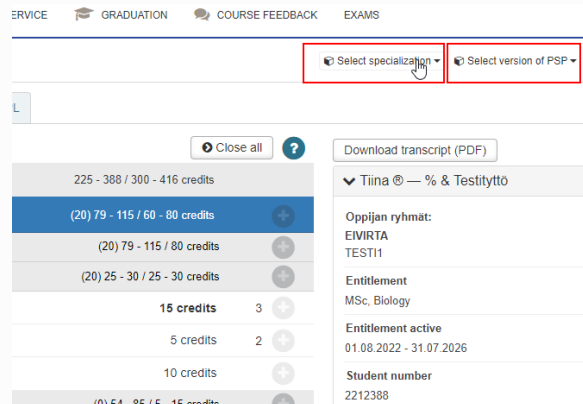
ERVICE GRADUATION COURSE FEEDBACK EXAMS

Select specialization ▾ Select version of PSP ▾

L

Close all ?

Download transcript (PDF)

225 - 388 / 300 - 416 credits

Tiina ® — % & Testityttö

(20) 79 - 115 / 60 - 80 credits

Oppijan ryhmät:
EIVIRTA
TESTI1

(20) 79 - 115 / 80 credits

(20) 25 - 30 / 25 - 30 credits

Entitlement
MSc, Biology

15 credits 3

5 credits 2

Entitlement active
01.08.2022 - 31.07.2026

10 credits

Student number
2212388

(0) 54 - 85 / 5 - 15 credits